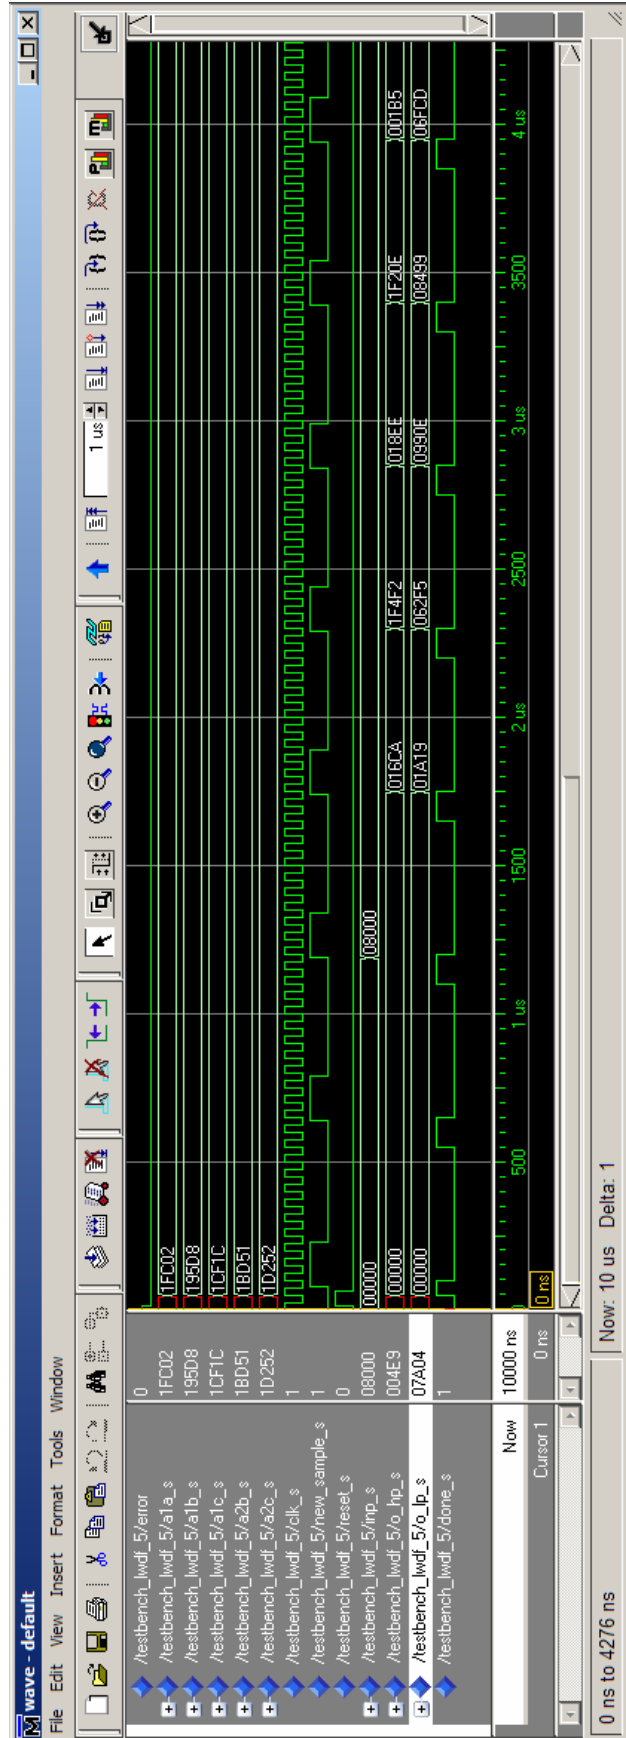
wave - default

File Edit View Insert Format Tools Window

1 us

/testbench_lwdf_5/error 0
/testbench_lwdf_5/a1a_s 1FC02
/testbench_lwdf_5/a1b_s 195D8
/testbench_lwdf_5/a1c_s 1CF1C
/testbench_lwdf_5/a2b_s 1BD51
/testbench_lwdf_5/a2c_s 1D252
/testbench_lwdf_5/clk_s 1
/testbench_lwdf_5/new_sample_s 1
/testbench_lwdf_5/reset_s 0
/testbench_lwdf_5/inp_s 08000
/testbench_lwdf_5/o_hp_s 004E9
/testbench_lwdf_5/o_lp_s 07A04
/testbench_lwdf_5/done_s 1

Now 10000 ns
Cursor 1 0 ns

1FC02
195D8
1CF1C
1BD51
1D252
00000 08000
00000 016CA 1F4F2 018EE 1F20E 001B5
00000 01A19 062F5 0990E 08499 06FCD

0 ns 500 1 us 1500 2 us 2500 3 us 3500 4 us

0 ns to 4276 ns
Now: 10 us Delta: 1